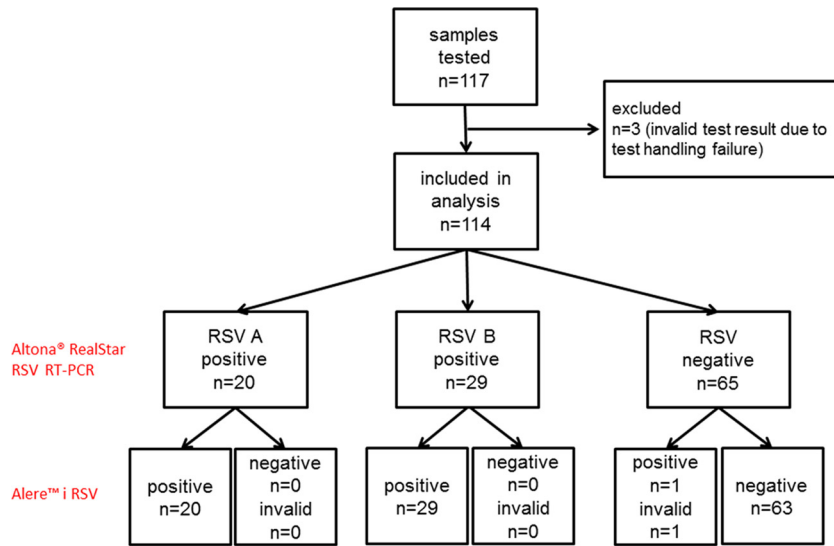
samples tested n=117

excluded n=3 (invalid test result due to test handling failure)

included in analysis n=114

Altona® RealStar RSV RT-PCR

RSV A positive n=20

RSV B positive n=29

RSV negative n=65

Alere™ i RSV

positive n=20

negative n=0 invalid n=0

positive n=29

negative n=0 invalid n=0

positive n=1 invalid n=1

negative n=63